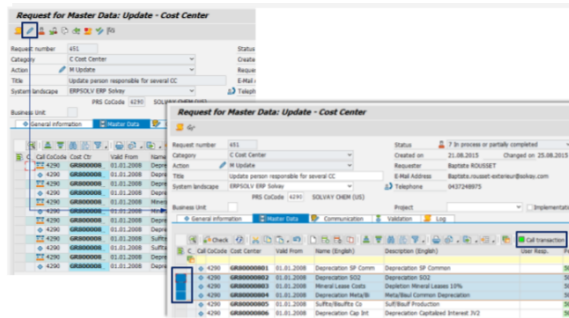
Request for Master Data: Update - Cost Center

Request number 451
Category C Cost Center
Action M Update
Title Update person responsible for several CC
System landscape ERPSOLV ERP Solvay
PRS CoCode 4290 SOLVAY CHEM (US)
Business Unit
General information | Master Data

Status
E-Mail a
Telephon

Call CoCode | Cost Ctr | Valid From | Name
4290 GR8000001 01.01.2008 Depre
4290 GR8000002 01.01.2008 Depre
4290 GR8000003 01.01.2008 Miner
4290 GR8000004 01.01.2008 Depre
4290 GR8000005 01.01.2008 Suffo
4290 GR8000006 01.01.2008 Suffo
4290 GR8000007 01.01.2008 Depre
4290 GR8000008 01.01.2008 Depre

Request for Master Data: Update - Cost Center

Request number 451
Category C Cost Center
Action M Update
Title Update person responsible for several CC
System landscape ERPSOLV ERP Solvay
PRS CoCode 4290 SOLVAY CHEM (US)
Business Unit
Status 7 In process or partially completed
Created on 21.08.2015 Changed on 25.08.2015
Requester Baptiste ROUSSET
E-Mail Address Baptiste.rousset-exterieur@solvay.com
Telephone 0437248875
Project
Implementation

General information | Master Data | Communication | Validation | Log

Check | Call transaction

| Call CoCode | Cost Center | Valid From | Name (English) | Description (English) | User Resp. |
|---|---|---|---|---|---|
| 4290 | GR8000001 | 01.01.2008 | Depreciation SP Comm | Depreciation SP Common | |
| 4290 | GR8000002 | 01.01.2008 | Depreciation SO2 | Depreciation SO2 | |
| 4290 | GR8000003 | 01.01.2008 | Mineral Lease Costs | Depletion Mineral Lease 10% | |
| 4290 | GR8000004 | 01.01.2008 | Depreciation Meta/Bi | Meta/Bisul Common Depreciation | |
| 4290 | GR8000005 | 01.01.2008 | Sulfite/Bisulfite Co | Sulf/Bisulf Production | |
| 4290 | GR8000006 | 01.01.2008 | Depreciation Cap Int | Depreciation Capitalized Interest JV2 | |